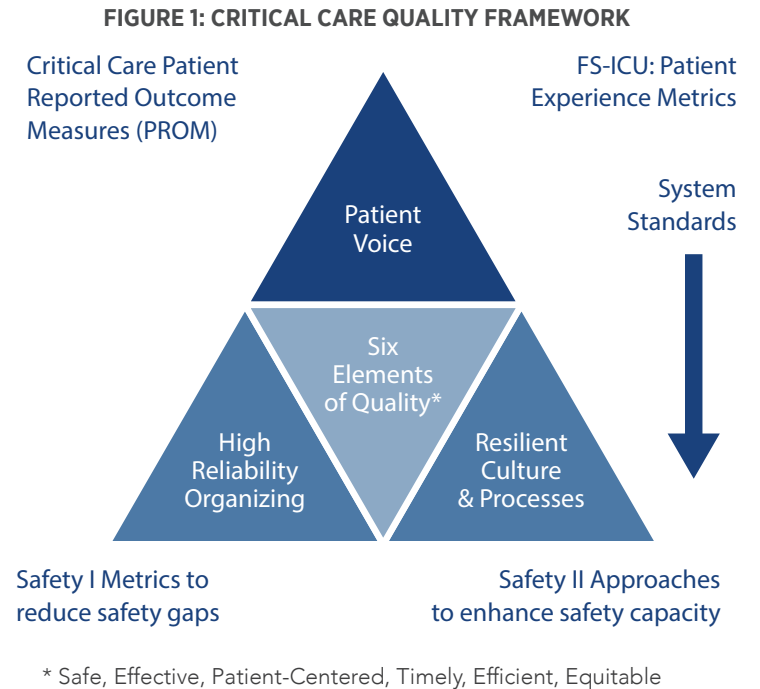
FIGURE 1: CRITICAL CARE QUALITY FRAMEWORK

Critical Care Patient Reported Outcome Measures (PROM)

FS-ICU: Patient Experience Metrics

System Standards

Patient Voice

Six Elements of Quality*

High Reliability Organizing

Resilient Culture & Processes

Safety I Metrics to reduce safety gaps

Safety II Approaches to enhance safety capacity

* Safe, Effective, Patient-Centered, Timely, Efficient, Equitable